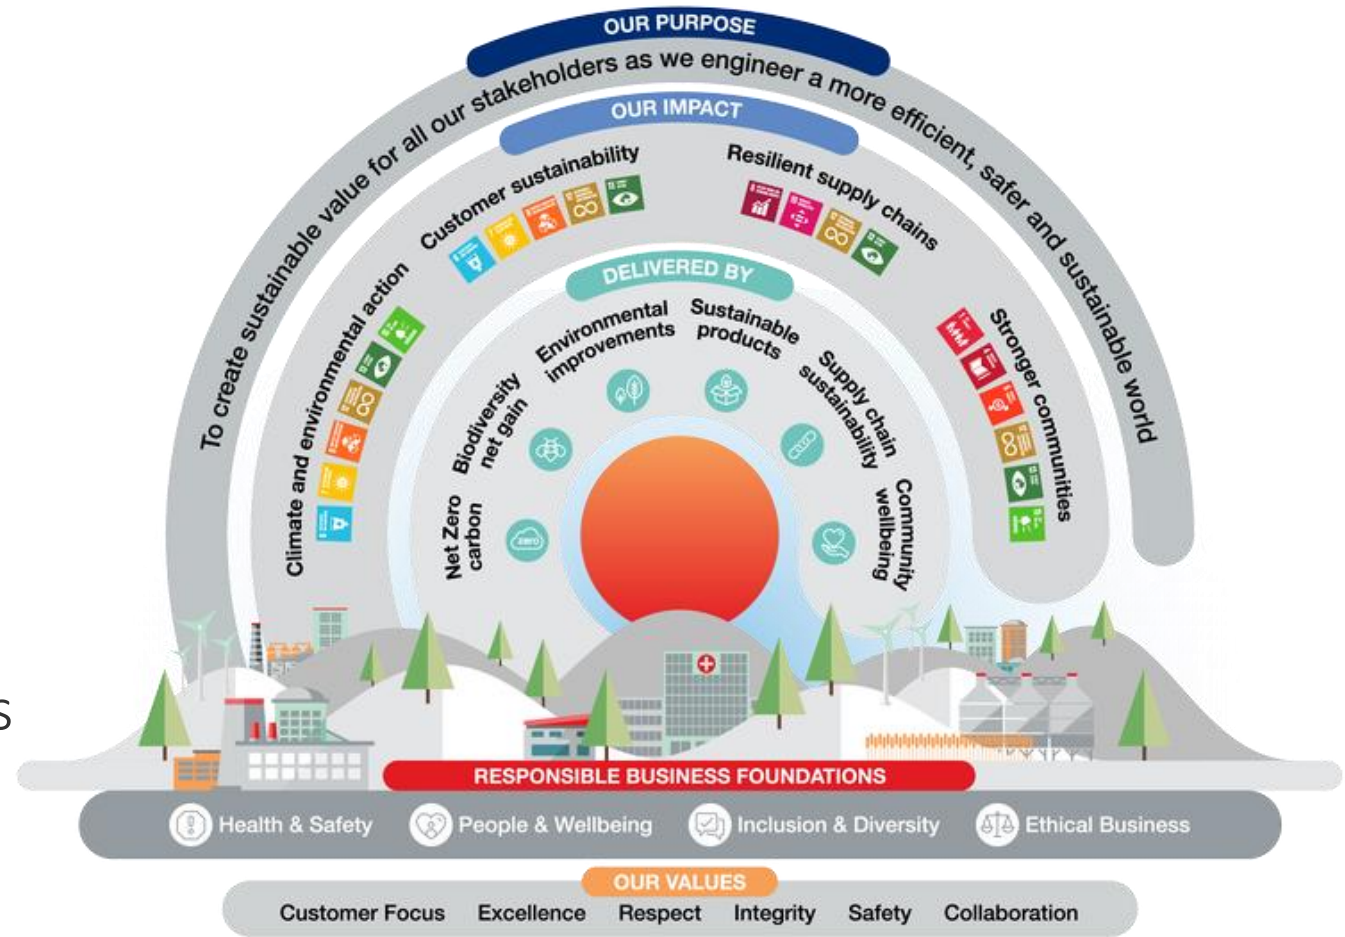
OUR PURPOSE

To create sustainable value for all our stakeholders as we engineer a more efficient, safer and sustainable world

OUR IMPACT

Climate and environmental action

Customer sustainability

Resilient supply chains

Stronger communities

DELIVERED BY

Net Zero carbon

Biodiversity net gain

Environmental improvements

Sustainable products

Supply chain sustainability

Community wellbeing

ZERO

S

RESPONSIBLE BUSINESS FOUNDATIONS

Health & Safety

People & Wellbeing

Inclusion & Diversity

Ethical Business

OUR VALUES

Customer Focus Excellence Respect Integrity Safety Collaboration